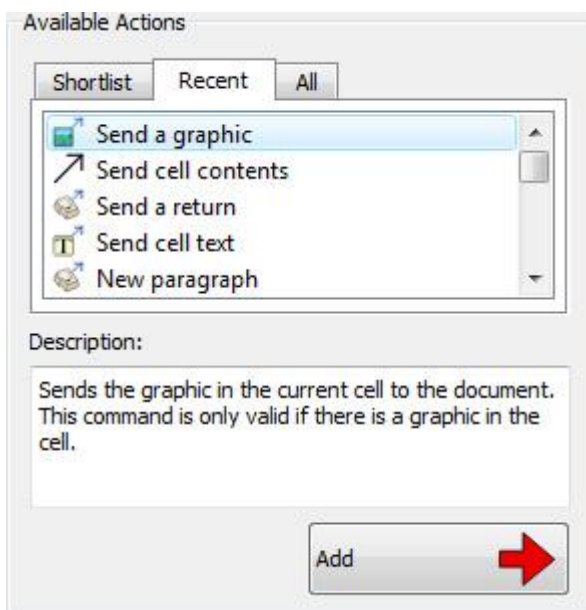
Available Actions

Shortlist | Recent | All

Send a graphic
Send cell contents
Send a return
Send cell text
New paragraph

Description:

Sends the graphic in the current cell to the document. This command is only valid if there is a graphic in the cell.

Add